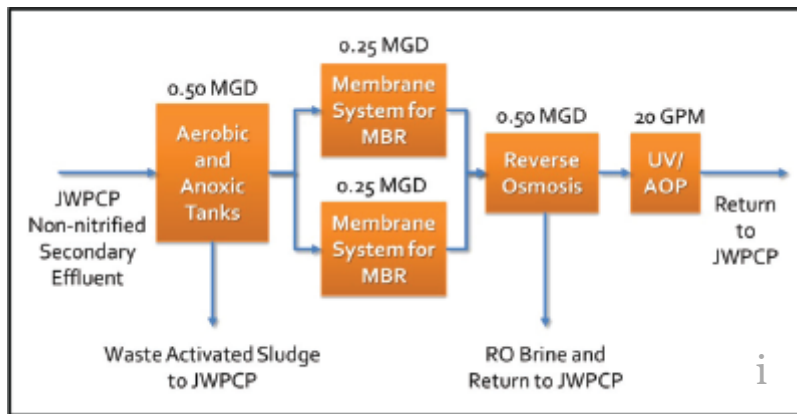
JWPCP Non-nitrified Secondary Effluent

0.50 MGD

Aerobic and Anoxic Tanks

Waste Activated Sludge to JWPCP

0.25 MGD

Membrane System for MBR

0.25 MGD

Membrane System for MBR

0.50 MGD

Reverse Osmosis

RO Brine and Return to JWPCP

20 GPM

UV/ AOP

Return to JWPCP

i